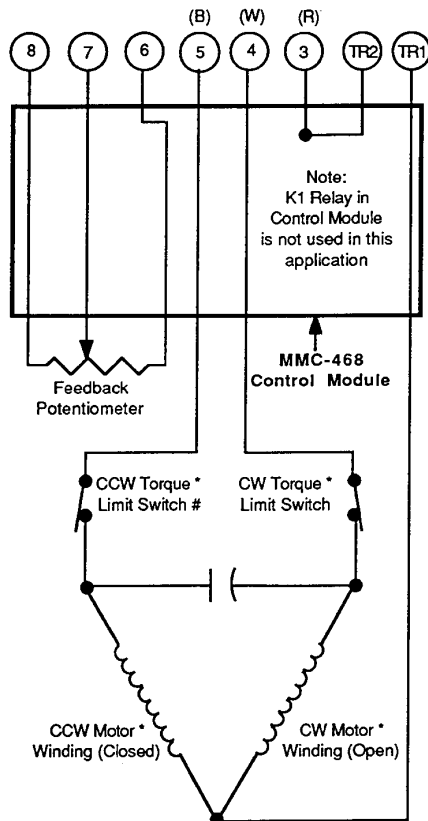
(B) (W) (R)

8 7 6 5 4 3 TR2 TR1

Note:
K1 Relay in
Control Module
is not used in this
application

MMC-468
Control Module

Feedback
Potentiometer

CCW Torque *
Limit Switch #

CW Torque *
Limit Switch

CCW Motor *
Winding (Closed)

CW Motor *
Winding (Open)